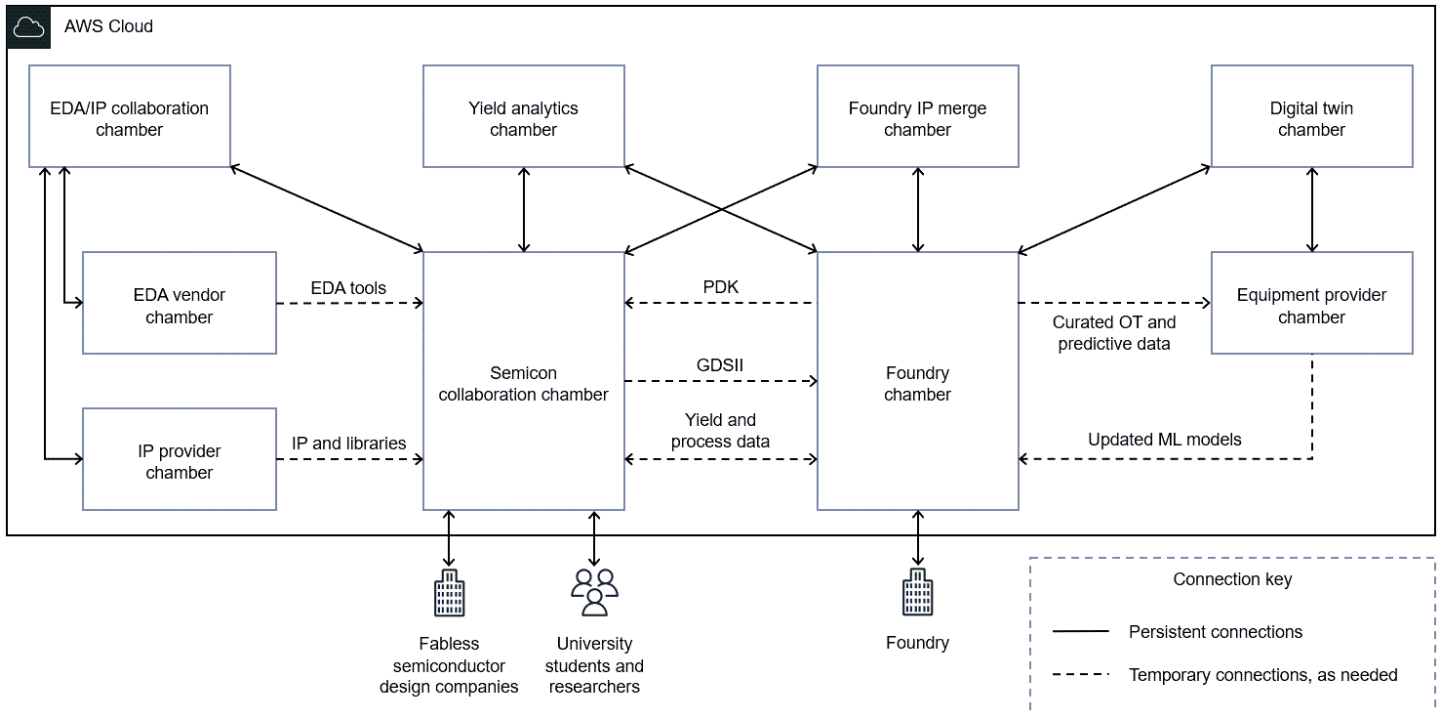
AWS Cloud

EDA/IP collaboration chamber

Yield analytics chamber

Foundry IP merge chamber

Digital twin chamber

EDA vendor chamber

EDA tools

PDK

Equipment provider chamber

Curated OT and predictive data

Semicon collaboration chamber

GDSII

Foundry chamber

IP provider chamber

IP and libraries

Yield and process data

Updated ML models

Fabless semiconductor design companies

University students and researchers

Foundry

Connection key

Persistent connections

Temporary connections, as needed